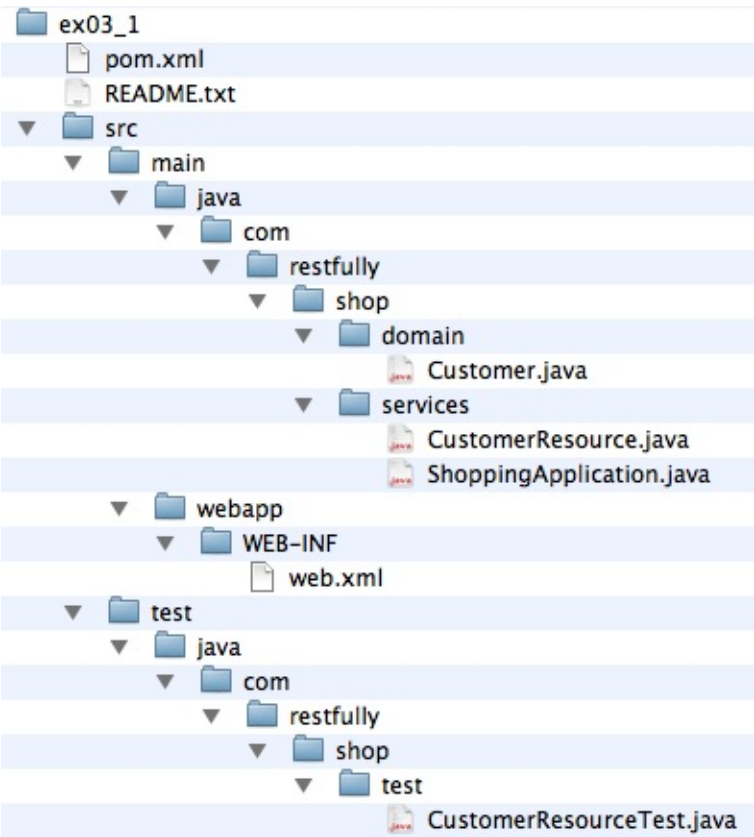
ex03_1
pom.xml
README.txt
src
main
java
com
restfully
shop
domain
Customer.java
services
CustomerResource.java
ShoppingApplication.java
webapp
WEB-INF
web.xml
test
java
com
restfully
shop
test
CustomerResourceTest.java